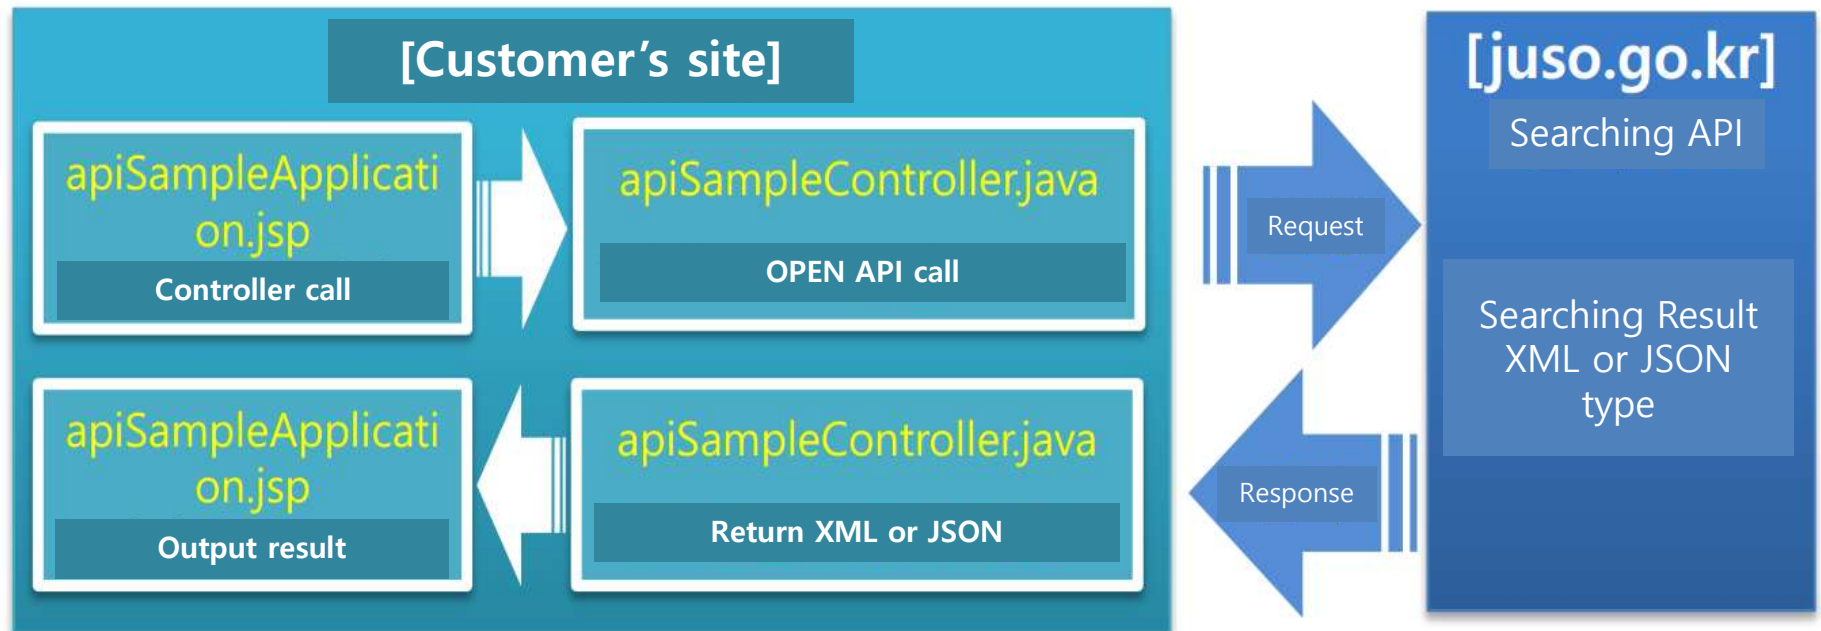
[Customer's site]

apiSampleApplication.jsp
Controller call

apiSampleController.java
OPEN API call

apiSampleApplication.jsp
Output result

apiSampleController.java
Return XML or JSON

Request

Response

[juso.go.kr]
Searching API

Searching Result XML or JSON type